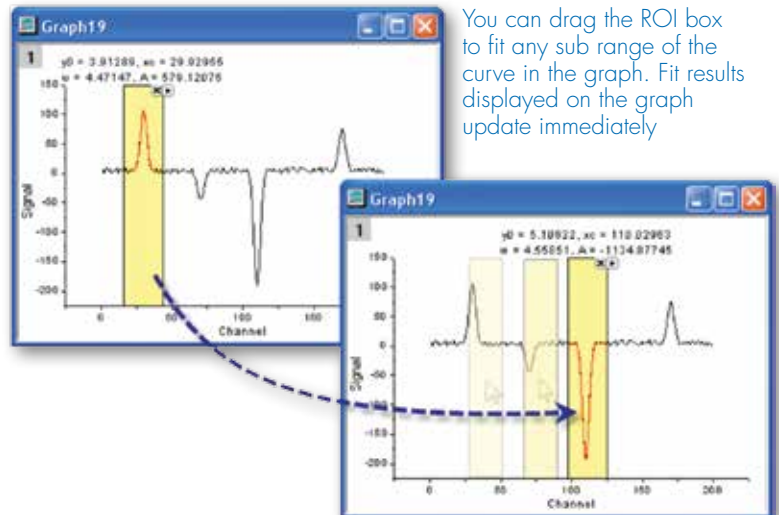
Graph19

1

y0 = 3.81289, xc = 29.92965
w = 4.47147, A = 579.12076

150
100
50
0
-50
-100
-150
-200

Signal

0
50
100
150

Channel

You can drag the ROI box to fit any sub range of the curve in the graph. Fit results displayed on the graph update immediately

Graph19

1

y0 = 5.38922, xc = 110.02963
w = 4.55851, A = -1134.87745

150
100
50
0
-50
-100
-150
-200

Signal

0
50
100
150
200

Channel